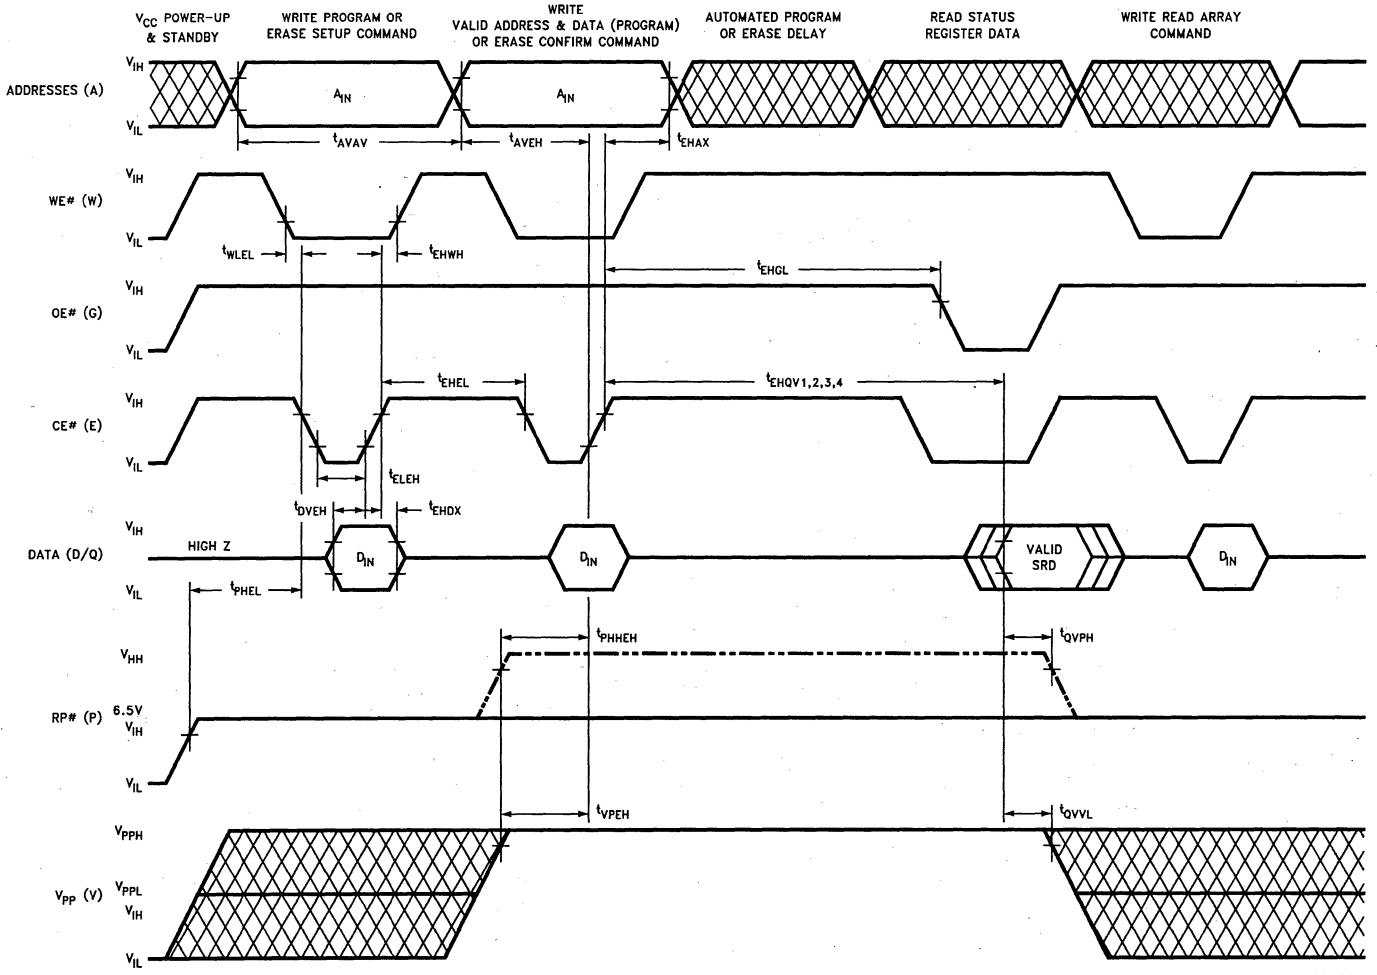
$V_{CC}$ POWER-UP & STANDBY

WRITE PROGRAM OR ERASE SETUP COMMAND

WRITE VALID ADDRESS & DATA (PROGRAM) OR ERASE CONFIRM COMMAND

AUTOMATED PROGRAM OR ERASE DELAY

READ STATUS REGISTER DATA

WRITE READ ARRAY COMMAND

ADDRESSES (A)

$V_{IH}$

$V_{IL}$

$A_{IN}$

$A_{IN}$

$t_{AVAV}$

$t_{AVEH}$

$t_{EHAX}$

WE# (W)

$V_{IH}$

$V_{IL}$

$t_{WLEL}$

$t_{EHWH}$

$t_{EHGL}$

OE# (G)

$V_{IH}$

$V_{IL}$

$t_{EHEL}$

$t_{EHQV1,2,3,4}$

CE# (E)

$V_{IH}$

$V_{IL}$

$t_{ELEH}$

$t_{DVEH}$

$t_{EHDX}$

DATA (D/Q)

$V_{IH}$

HIGH Z

$D_{IN}$

$D_{IN}$

VALID SRD

$D_{IN}$

$V_{IL}$

$t_{PHEL}$

$t_{PHHEH}$

$t_{QVPH}$

$V_{HH}$

RP# (P)

6.5V

$V_{IH}$

$V_{IL}$

$t_{VPEH}$

$t_{QVVL}$

$V_{PPH}$

$V_{PP}$ (V)

$V_{PPL}$

$V_{IH}$

$V_{IL}$